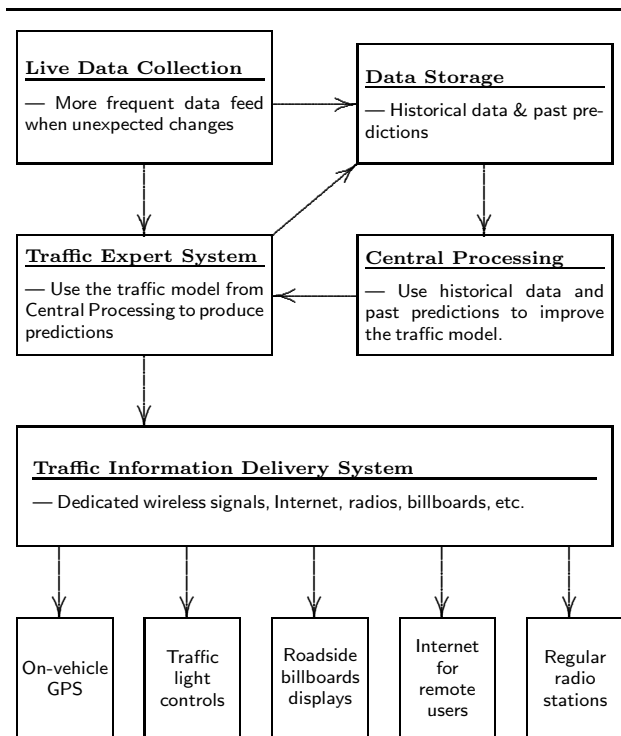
Live Data Collection

— More frequent data feed when unexpected changes

Data Storage

— Historical data & past predictions

Traffic Expert System

— Use the traffic model from Central Processing to produce predictions

Central Processing

— Use historical data and past predictions to improve the traffic model.

Traffic Information Delivery System

— Dedicated wireless signals, Internet, radios, billboards, etc.

On-vehicle GPS

Traffic light controls

Roadside billboards displays

Internet for remote users

Regular radio stations